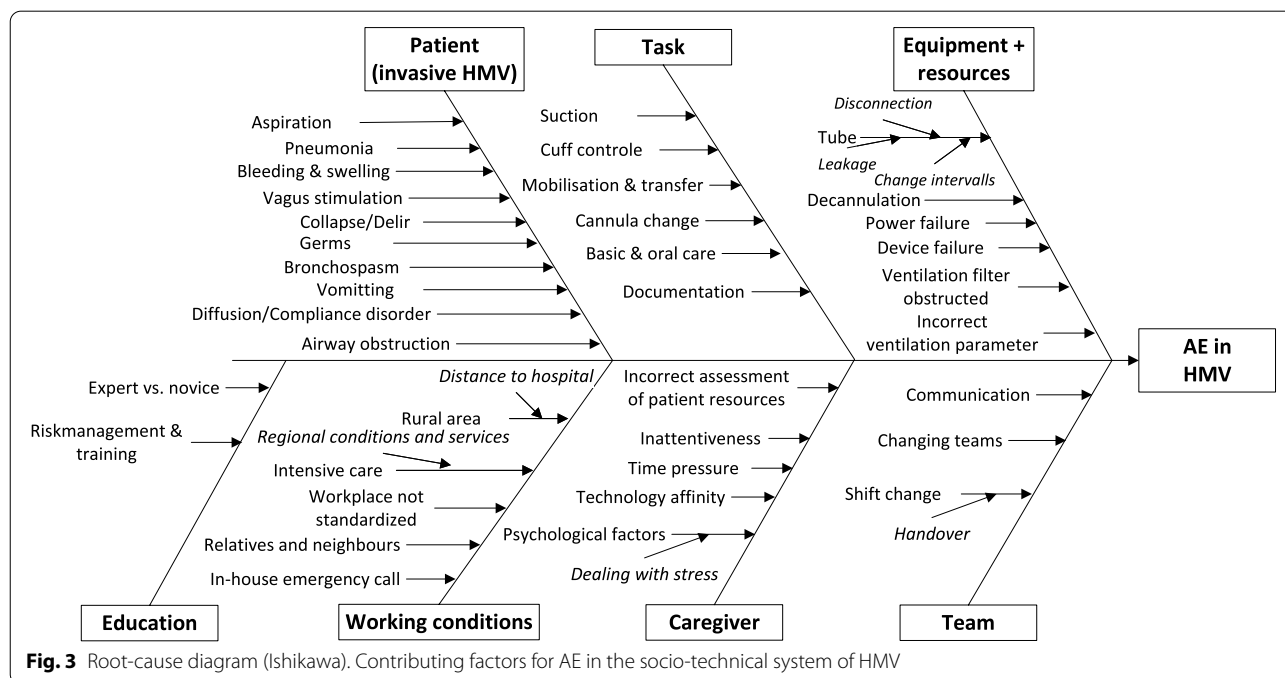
Patient (invasive HMV)

Aspiration
Pneumonia
Bleeding & swelling
Vagus stimulation
Collapse/Delir
Germs
Bronchospasm
Vomitting
Diffusion/Compliance disorder
Airway obstruction

Task

Suction
Cuff controle
Mobilisation & transfer
Cannula change
Basic & oral care
Documentation

Equipment + resources

Disconnection
Tube
Leakage
Change intervalls
Decannulation
Power failure
Device failure
Ventilation filter obstructed
Incorrect ventilation parameter

AE in HMV

Expert vs. novice
Riskmanagement & training

Education

Distance to hospital
Rural area
Regional conditions and services
Intensive care
Workplace not standardized
Relatives and neighbours
In-house emergency call

Working conditions

Incorrect assessment of patient resources
Inattentiveness
Time pressure
Technology affinity
Psychological factors
Dealing with stress

Caregiver

Communication
Changing teams
Shift change
Handover

Team

**Fig. 3** Root-cause diagram (Ishikawa). Contributing factors for AE in the socio-technical system of HMV